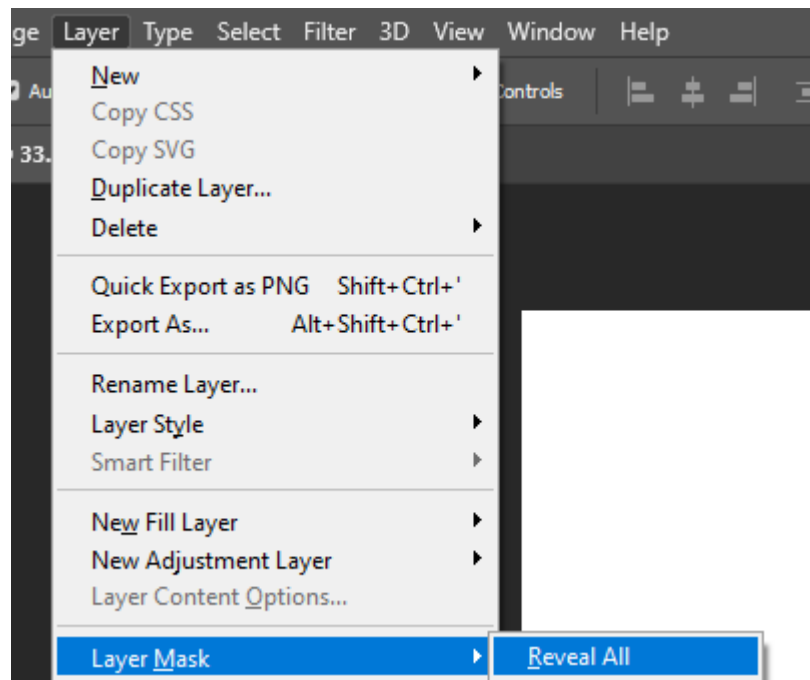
ge Layer Type Select Filter 3D View Window Help

Au

Controls

33.

New
Copy CSS
Copy SVG
Duplicate Layer...
Delete

Quick Export as PNG Shift+Ctrl+'
Export As... Alt+Shift+Ctrl+'

Rename Layer...
Layer Style
Smart Filter

New Fill Layer
New Adjustment Layer
Layer Content Options...

Layer Mask

Reveal All